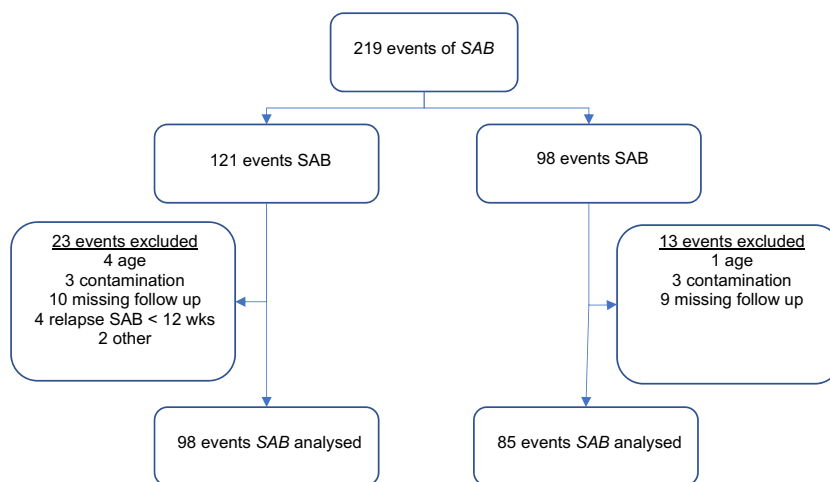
219 events of SAB

121 events SAB

98 events SAB

23 events excluded
4 age
3 contamination
10 missing follow up
4 relapse SAB < 12 wks
2 other

13 events excluded
1 age
3 contamination
9 missing follow up

98 events SAB analysed

85 events SAB analysed